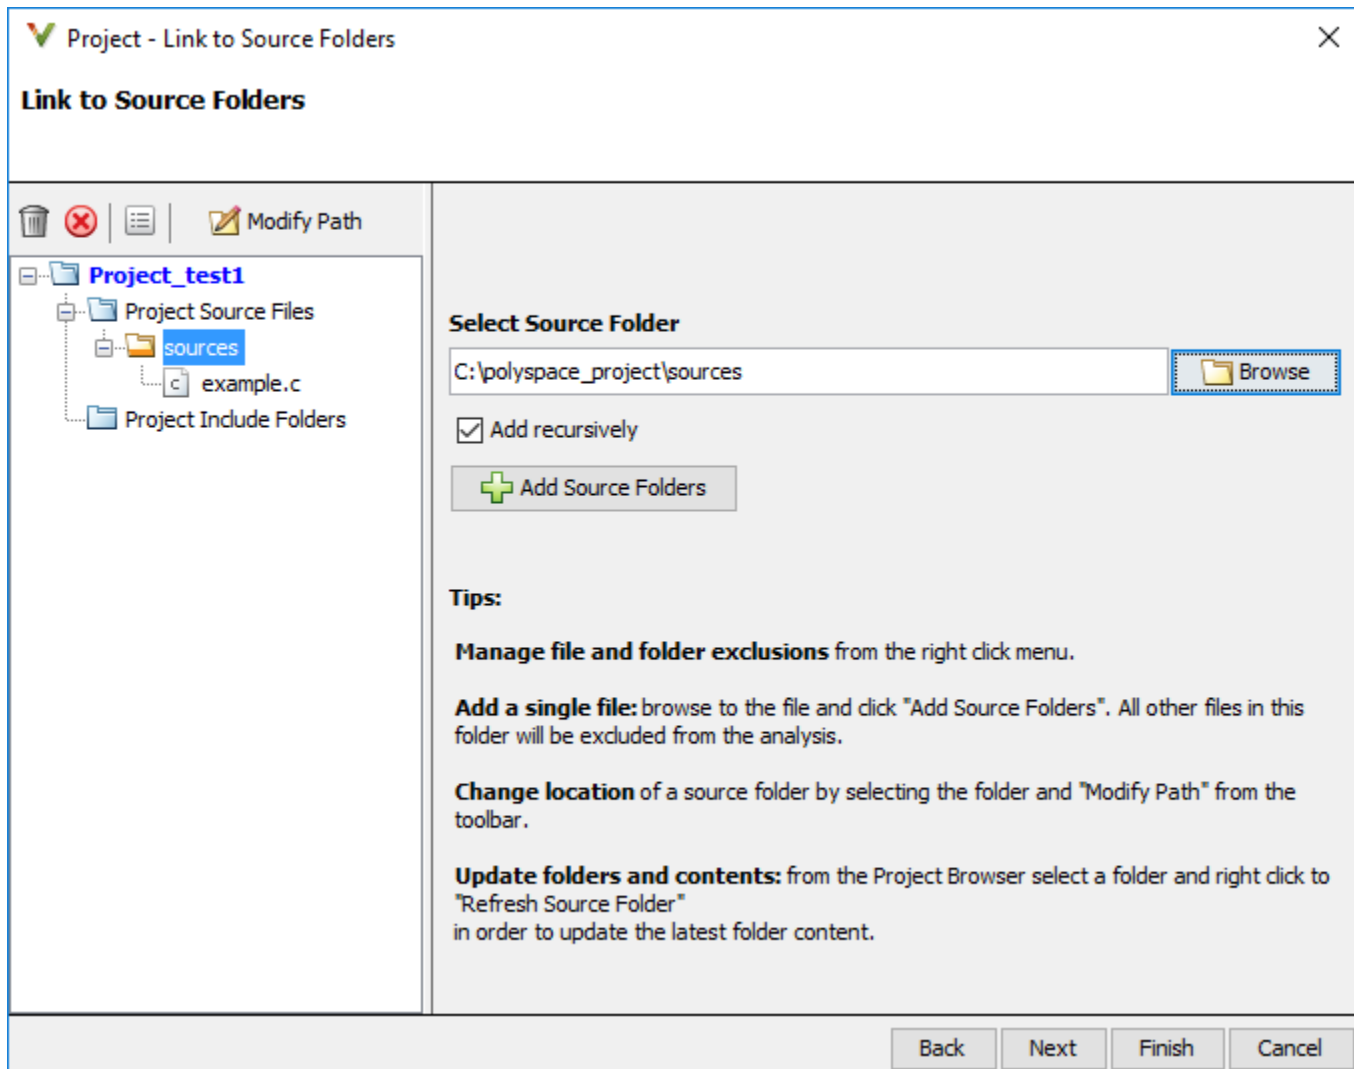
Project - Link to Source Folders

Link to Source Folders

Modify Path

Project_test1
Project Source Files
sources
example.c
Project Include Folders

Select Source Folder

C:\polyspace_project\sources

Browse

Add recursively

Add Source Folders

Tips:

**Manage file and folder exclusions** from the right click menu.

**Add a single file:** browse to the file and click "Add Source Folders". All other files in this folder will be excluded from the analysis.

**Change location** of a source folder by selecting the folder and "Modify Path" from the toolbar.

**Update folders and contents:** from the Project Browser select a folder and right click to "Refresh Source Folder"
in order to update the latest folder content.

Back Next Finish Cancel